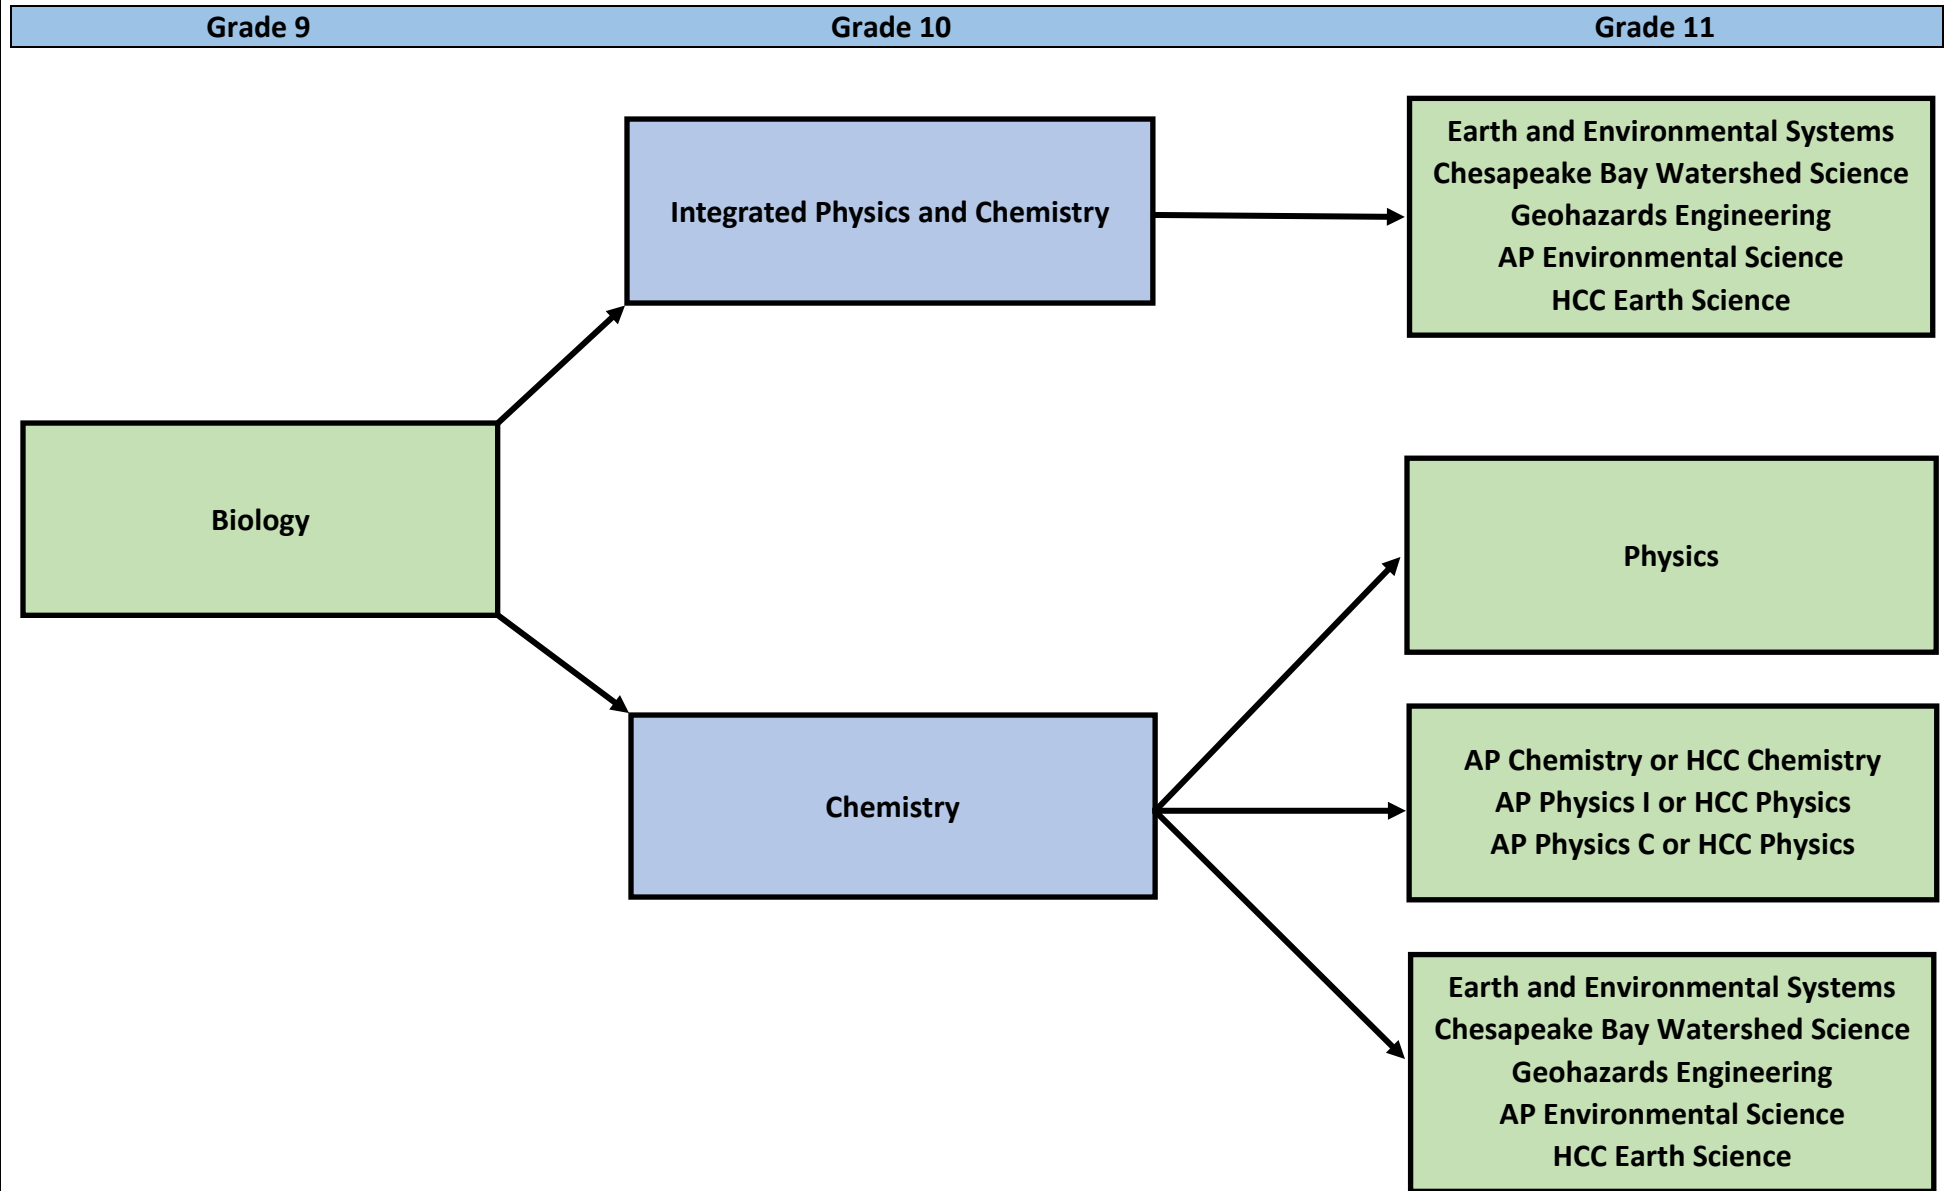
Grade 9

Grade 10

Grade 11

Integrated Physics and Chemistry

Earth and Environmental Systems
Chesapeake Bay Watershed Science
Geohazards Engineering
AP Environmental Science
HCC Earth Science

Biology

Physics

Chemistry

AP Chemistry or HCC Chemistry
AP Physics I or HCC Physics
AP Physics C or HCC Physics

Earth and Environmental Systems
Chesapeake Bay Watershed Science
Geohazards Engineering
AP Environmental Science
HCC Earth Science